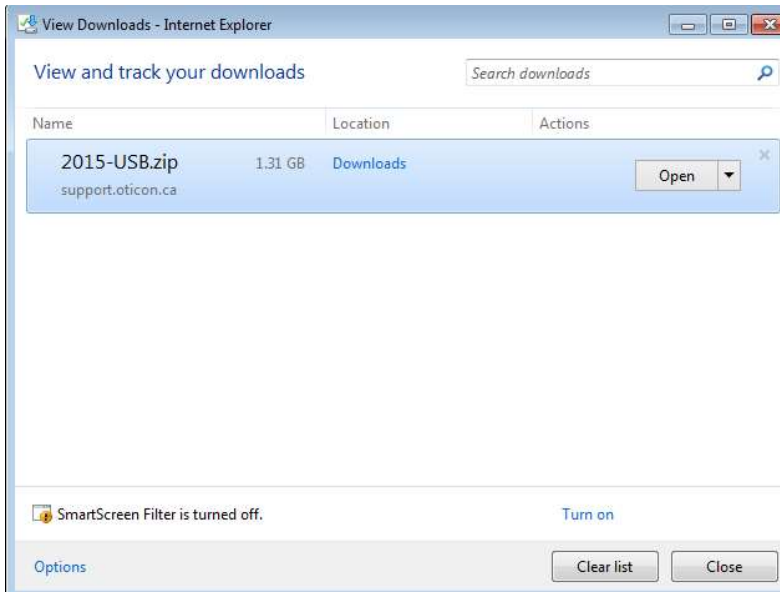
View Downloads - Internet Explorer

View and track your downloads

Search downloads

| Name | Location | Actions |
|---|---|---|
| 2015-USB.zip 1.31 GB support.oticon.ca | Downloads | Open |

SmartScreen Filter is turned off.

Turn on

Options

Clear list

Close